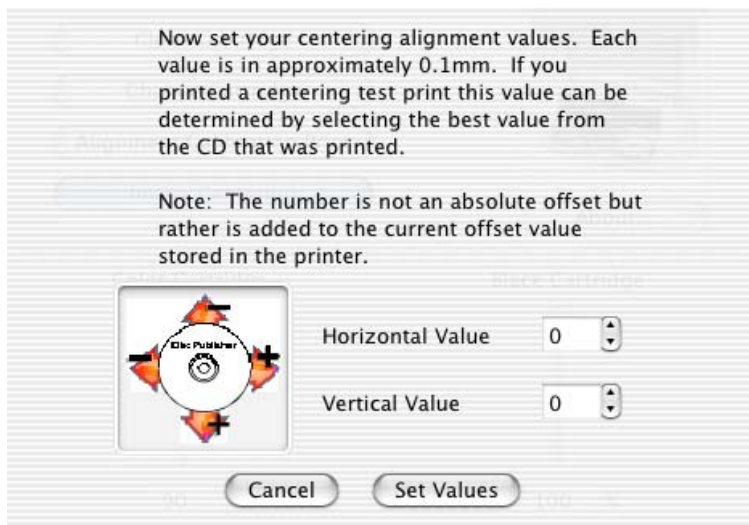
Now set your centering alignment values. Each value is in approximately 0.1mm. If you printed a centering test print this value can be determined by selecting the best value from the CD that was printed.

Note: The number is not an absolute offset but rather is added to the current offset value stored in the printer.

Disc Publisher

Horizontal Value 0

Vertical Value 0

Cancel

Set Values